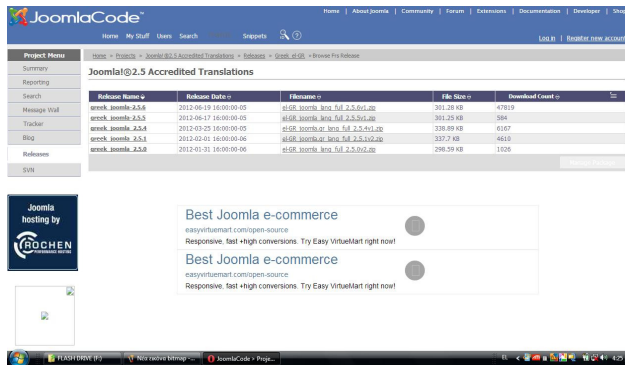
JoomlaCode™

Home | About Joomla | Community | Forum | Extensions | Documentation | Developer | Shop

Home My Stuff Users Search Snippets

Log in | Register new account

Project Menu
Summary
Reporting
Search
Message Wall
Tracker
Blog
Releases
SVN

Home » Projects » Joomla!@2.5 Accredited Translations » Releases » Greek_el-GR » Browse Frs Release

Joomla!@2.5 Accredited Translations

| Release Name | Release Date | Filename | File Size | Download Count |
|---|---|---|---|---|
| greek_joomla-2.5.6 | 2012-06-19 16:00:00-05 | el-GR_joomla_lang_full_2.5.6v1.zip | 301.28 KB | 47819 |
| greek_joomla-2.5.5 | 2012-06-17 16:00:00-05 | el-GR_joomla_lang_full_2.5.5v1.zip | 301.25 KB | 584 |
| greek_joomla-2.5.4 | 2012-03-25 16:00:00-05 | el-GR_joomla.gr_lang_full_2.5.4v1.zip | 338.89 KB | 6167 |
| greek_joomla_2.5.1 | 2012-02-01 16:00:00-06 | el-GR_joomla.gr_lang_full_2.5.1v2.zip | 337.7 KB | 4610 |
| greek_joomla_2.5.0 | 2012-01-31 16:00:00-06 | el-GR_joomla_lang_full_2.5.0v2.zip | 298.59 KB | 1026 |

Joomla hosting by
ROCHEN

Best Joomla e-commerce
easyvirtuemart.com/open-source
Responsive, fast +high conversions. Try Easy VirtueMart right now!

Best Joomla e-commerce
easyvirtuemart.com/open-source
Responsive, fast +high conversions. Try Easy VirtueMart right now!

FLASH DRIVE (F:)
Νέο εικόνα bitmap -...
JoomlaCode > Proje...
EL
4:25